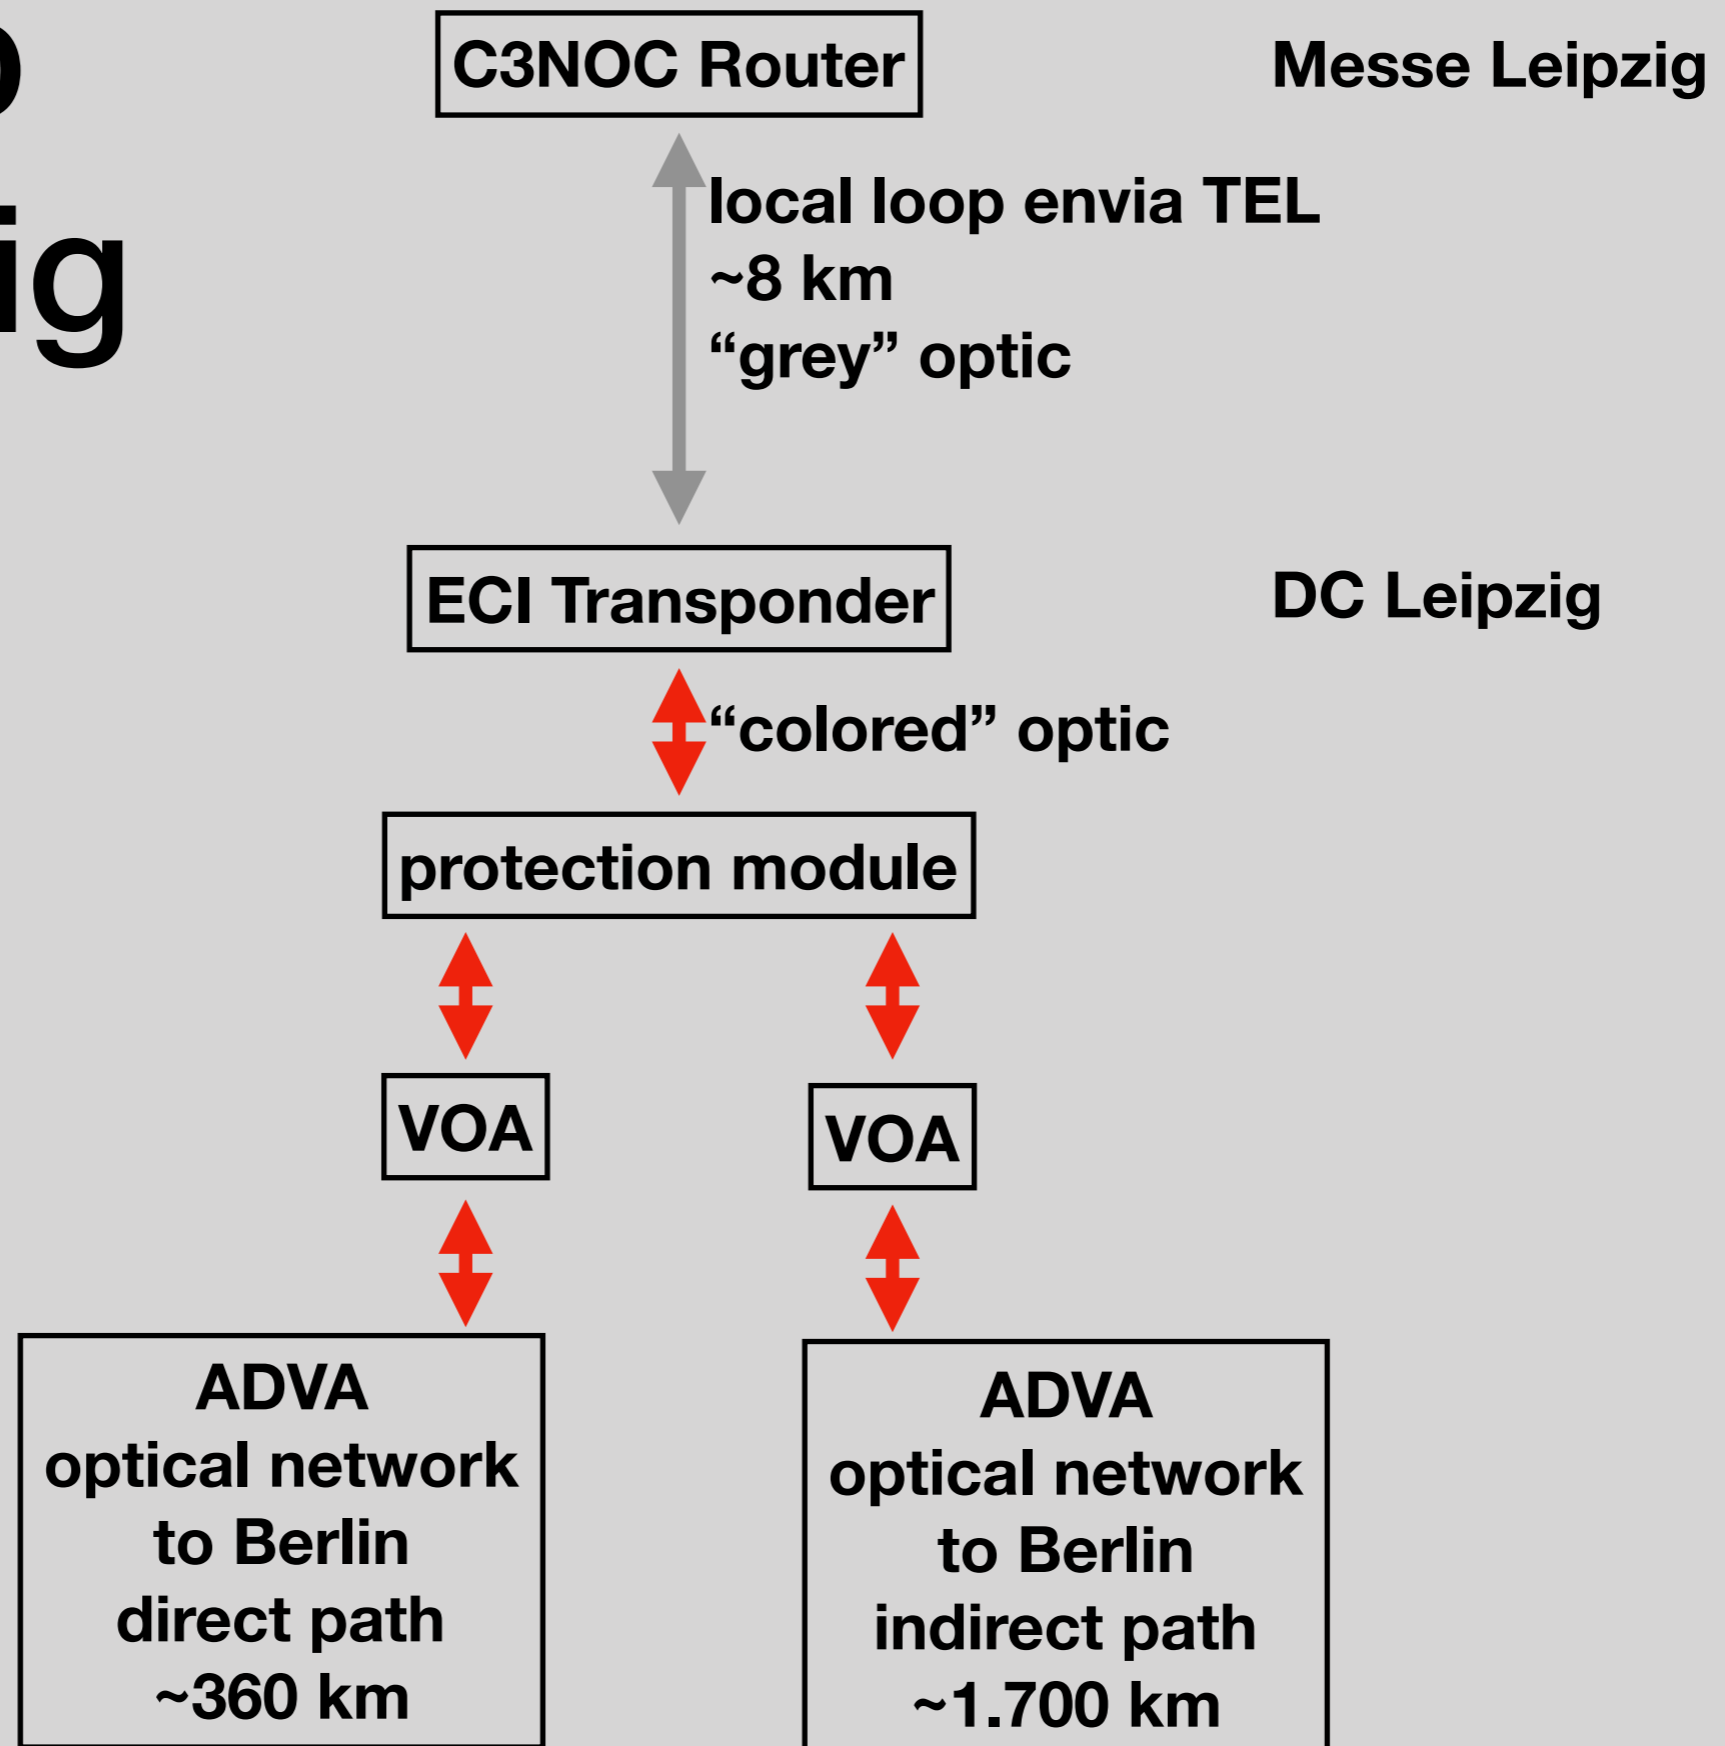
ig

C3NOC Router

Messe Leipzig

local loop envia TEL
~8 km
“grey” optic

ECI Transponder

DC Leipzig

“colored” optic

protection module

VOA

VOA

ADVA
optical network
to Berlin
direct path
~360 km

ADVA
optical network
to Berlin
indirect path
~1.700 km